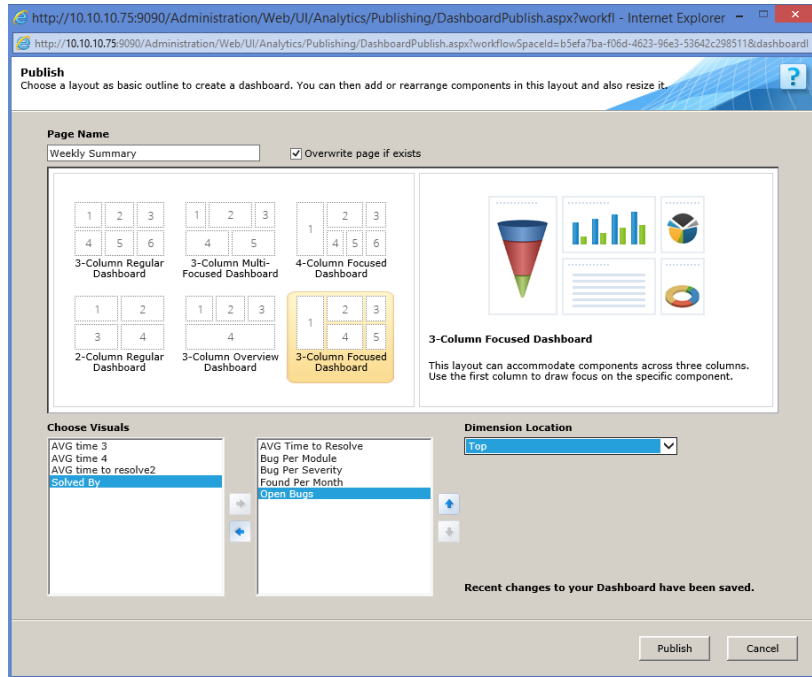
http://10.10.10.75:9090/Administration/Web/UI/Analytics/Publishing/DashboardPublish.aspx?workfl - Internet Explorer

http://10.10.10.75:9090/Administration/Web/UI/Analytics/Publishing/DashboardPublish.aspx?workflowSpaceId=b5efa7ba-f06d-4623-96e3-53642c298511&dashboardI

Publish
Choose a layout as basic outline to create a dashboard. You can then add or rearrange components in this layout and also resize it.

?

Page Name
Weekly Summary
Overwrite page if exists

1 2 3 4 5 6
3-Column Regular Dashboard

1 2 3 4 5
3-Column Multi-Focused Dashboard

1 2 3 4 5 6
4-Column Focused Dashboard

1 2 3 4
2-Column Regular Dashboard

1 2 3 4
3-Column Overview Dashboard

1 2 3 4 5
3-Column Focused Dashboard

3-Column Focused Dashboard

This layout can accommodate components across three columns. Use the first column to draw focus on the specific component.

Choose Visuals
AVG time 3
AVG time 4
AVG time to resolve2
Solved By

AVG Time to Resolve
Bug Per Module
Bug Per Severity
Found Per Month
Open Bugs

Dimension Location
Top

Recent changes to your Dashboard have been saved.

Publish
Cancel